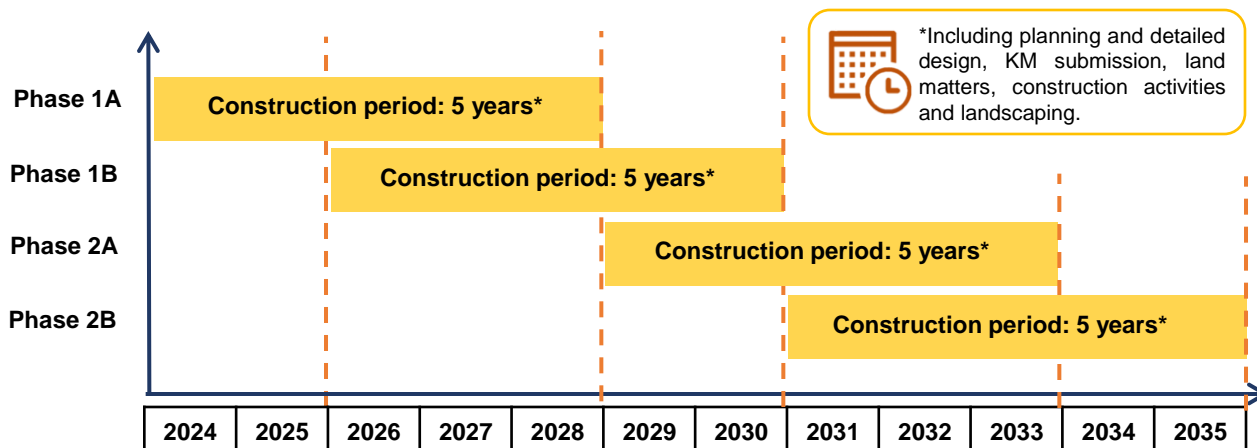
*Including planning and detailed design, KM submission, land matters, construction activities and landscaping.

Phase 1A
Construction period: 5 years*

Phase 1B
Construction period: 5 years*

Phase 2A
Construction period: 5 years*

Phase 2B
Construction period: 5 years*

| 2024 | 2025 | 2026 | 2027 | 2028 | 2029 | 2030 | 2031 | 2032 | 2033 | 2034 | 2035 |
|---|---|---|---|---|---|---|---|---|---|---|---|